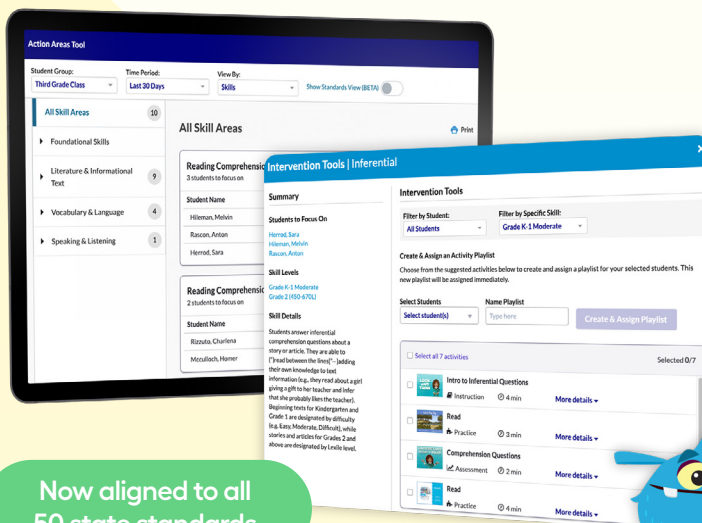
Action Areas Tool

Student Group:
Third Grade Class

Time Period:
Last 30 Days

View By:
Skills

Show Standards View (BETA)

All Skill Areas 10

Foundational Skills

Literature & Informational Text 9

Vocabulary & Language 4

Speaking & Listening 1

All Skill Areas

Print

Reading Comprehension
3 students to focus on

Student Name
Hileman, Melvin
Rascon, Anton
Herrod, Sara

Reading Comprehension
2 students to focus on

Student Name
Rizzuto, Charlena
Mcculloch, Homer

Intervention Tools | Inferential

Summary

Students to Focus On
Herrod, Sara
Hileman, Melvin
Rascon, Anton

Skill Levels
Grade K-1 Moderate
Grade 2 (450-670L)

Skill Details
Students answer inferential comprehension questions about a story or article. They are able to "read between the lines"—adding their own knowledge to text information (e.g., they read about a girl giving a gift to her teacher and infer that she probably likes the teacher). Beginning texts for Kindergarten and Grade 1 are designated by difficulty (e.g. Easy, Moderate, Difficult), while stories and articles for Grades 2 and above are designated by Lexile level.

Intervention Tools

Filter by Student:
All Students

Filter by Specific Skill:
Grade K-1 Moderate

Create & Assign an Activity Playlist
Choose from the suggested activities below to create and assign a playlist for your selected students. This new playlist will be assigned immediately.

Select Students
Select student(s)

Name Playlist
Type here

Create & Assign Playlist

Select all 7 activities

Selected 0/7

Intro to Inferential Questions
Instruction 4 min
More details

Read
Practice 3 min
More details

Comprehension Questions
Assessment 2 min
More details

Read
Practice 4 min
More details

Now aligned to all
50 state standards